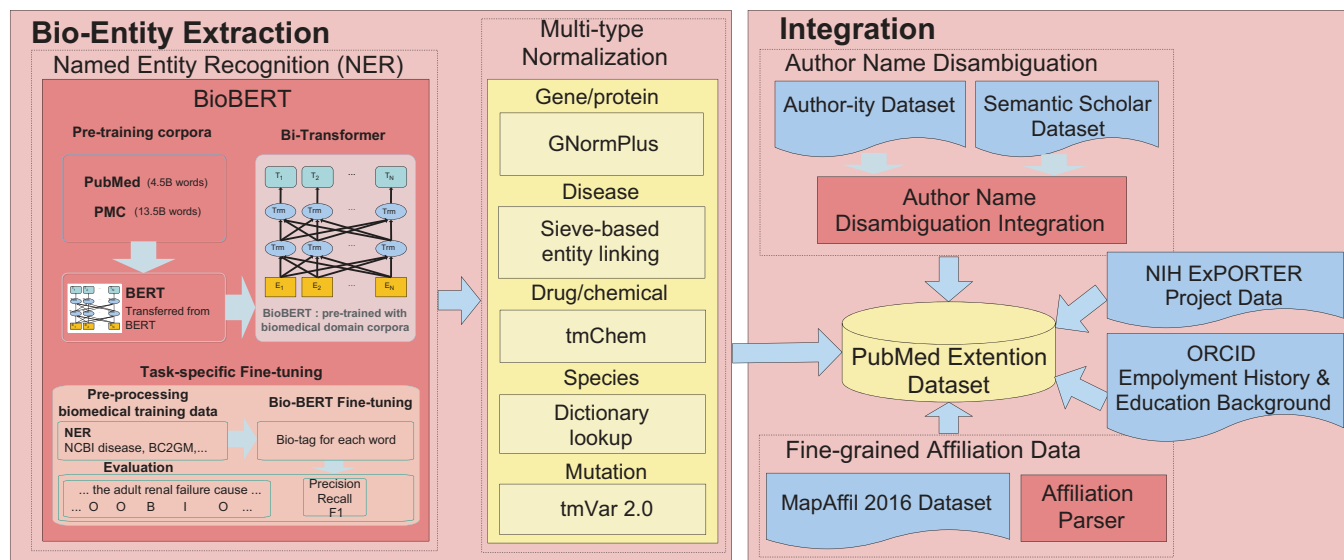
Bio-Entity Extraction

Named Entity Recognition (NER)

BioBERT

Pre-training corpora

PubMed (4.5B words)

PMC (13.5B words)

BERT
Transferred from BERT

Bi-Transformer

$T_1$ $T_2$ ... $T_N$

Trm Trm ... Trm

Trm Trm ... Trm

$E_1$ $E_2$ ... $E_N$

BioBERT : pre-trained with biomedical domain corpora

Task-specific Fine-tuning

Pre-processing biomedical training data

NER
NCBI disease, BC2GM,...

Bio-BERT Fine-tuning

Bio-tag for each word

Evaluation

... the adult renal failure cause ...
... O O B I O ...

Precision
Recall
F1

Multi-type Normalization

Gene/protein

GNormPlus

Disease

Sieve-based entity linking

Drug/chemical

tmChem

Species

Dictionary lookup

Mutation

tmVar 2.0

Integration

Author Name Disambiguation

Author-ity Dataset

Semantic Scholar Dataset

Author Name Disambiguation Integration

NIH ExPORTER Project Data

PubMed Extention Dataset

ORCID
Empolyment History & Education Background

Fine-grained Affiliation Data

MapAffil 2016 Dataset

Affiliation Parser